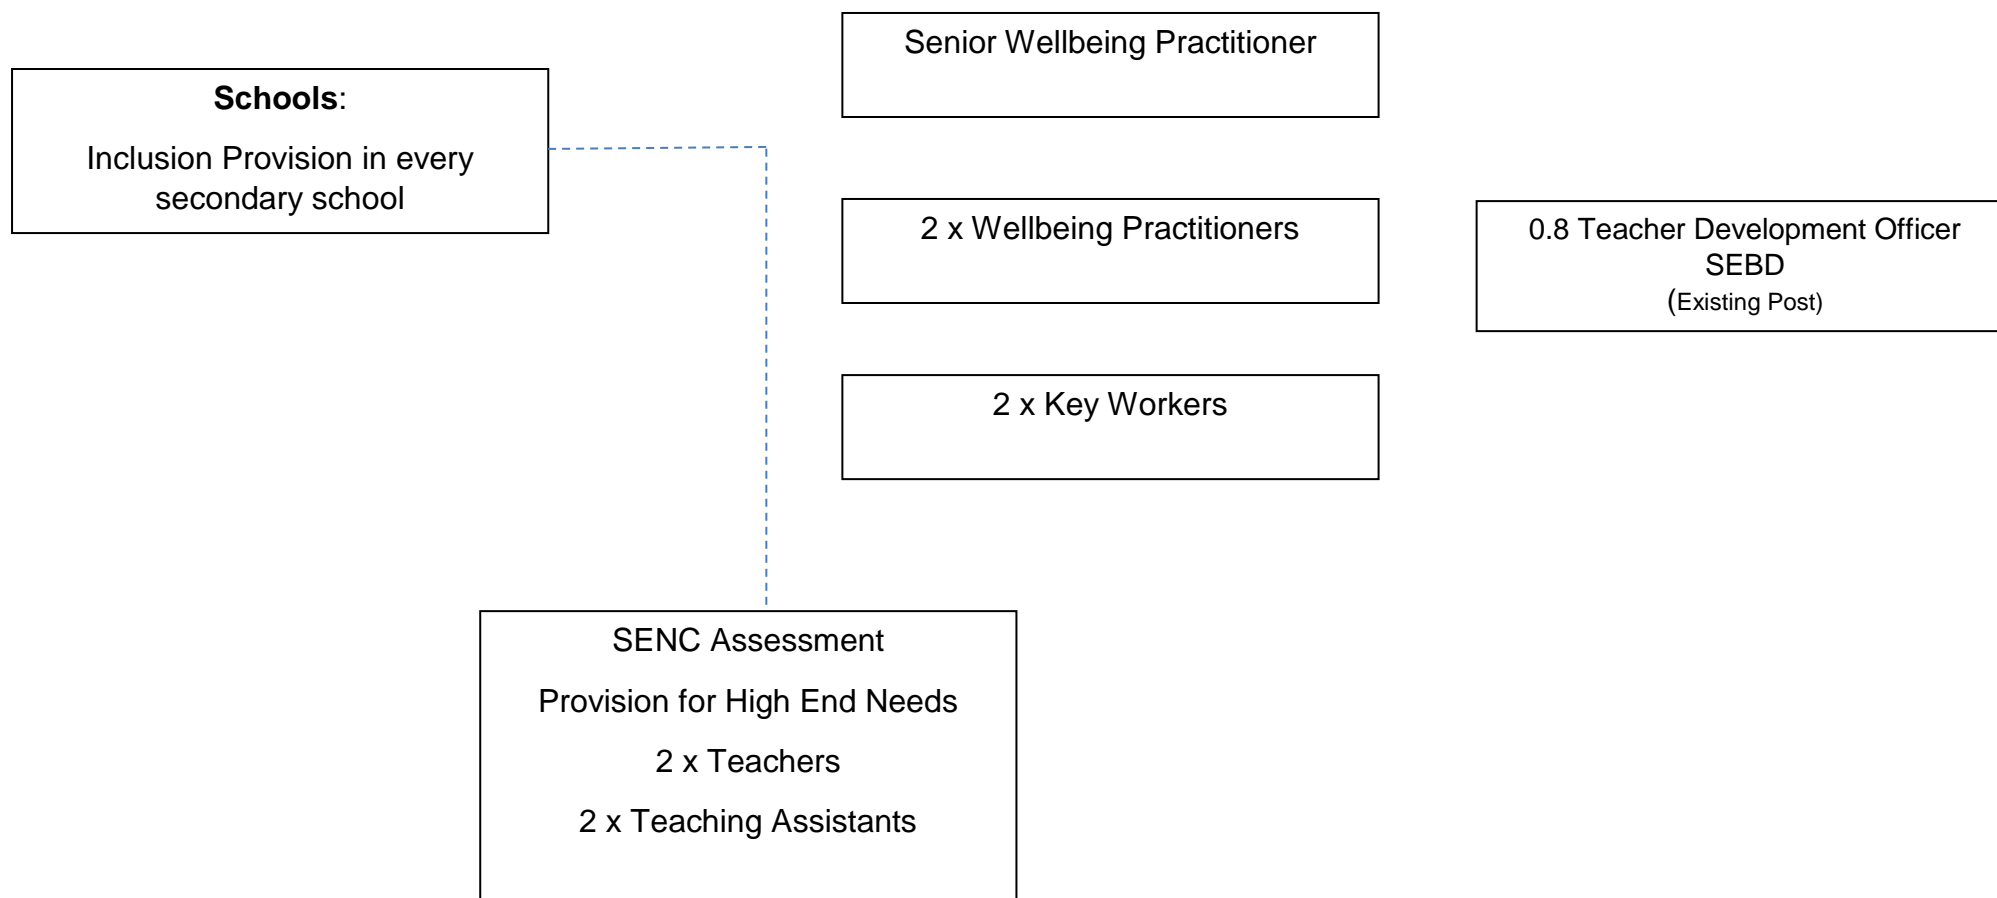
Senior Wellbeing Practitioner

**Schools**:

Inclusion Provision in every secondary school

2 x Wellbeing Practitioners

0.8 Teacher Development Officer SEBD
(Existing Post)

2 x Key Workers

SENC Assessment

Provision for High End Needs

2 x Teachers

2 x Teaching Assistants